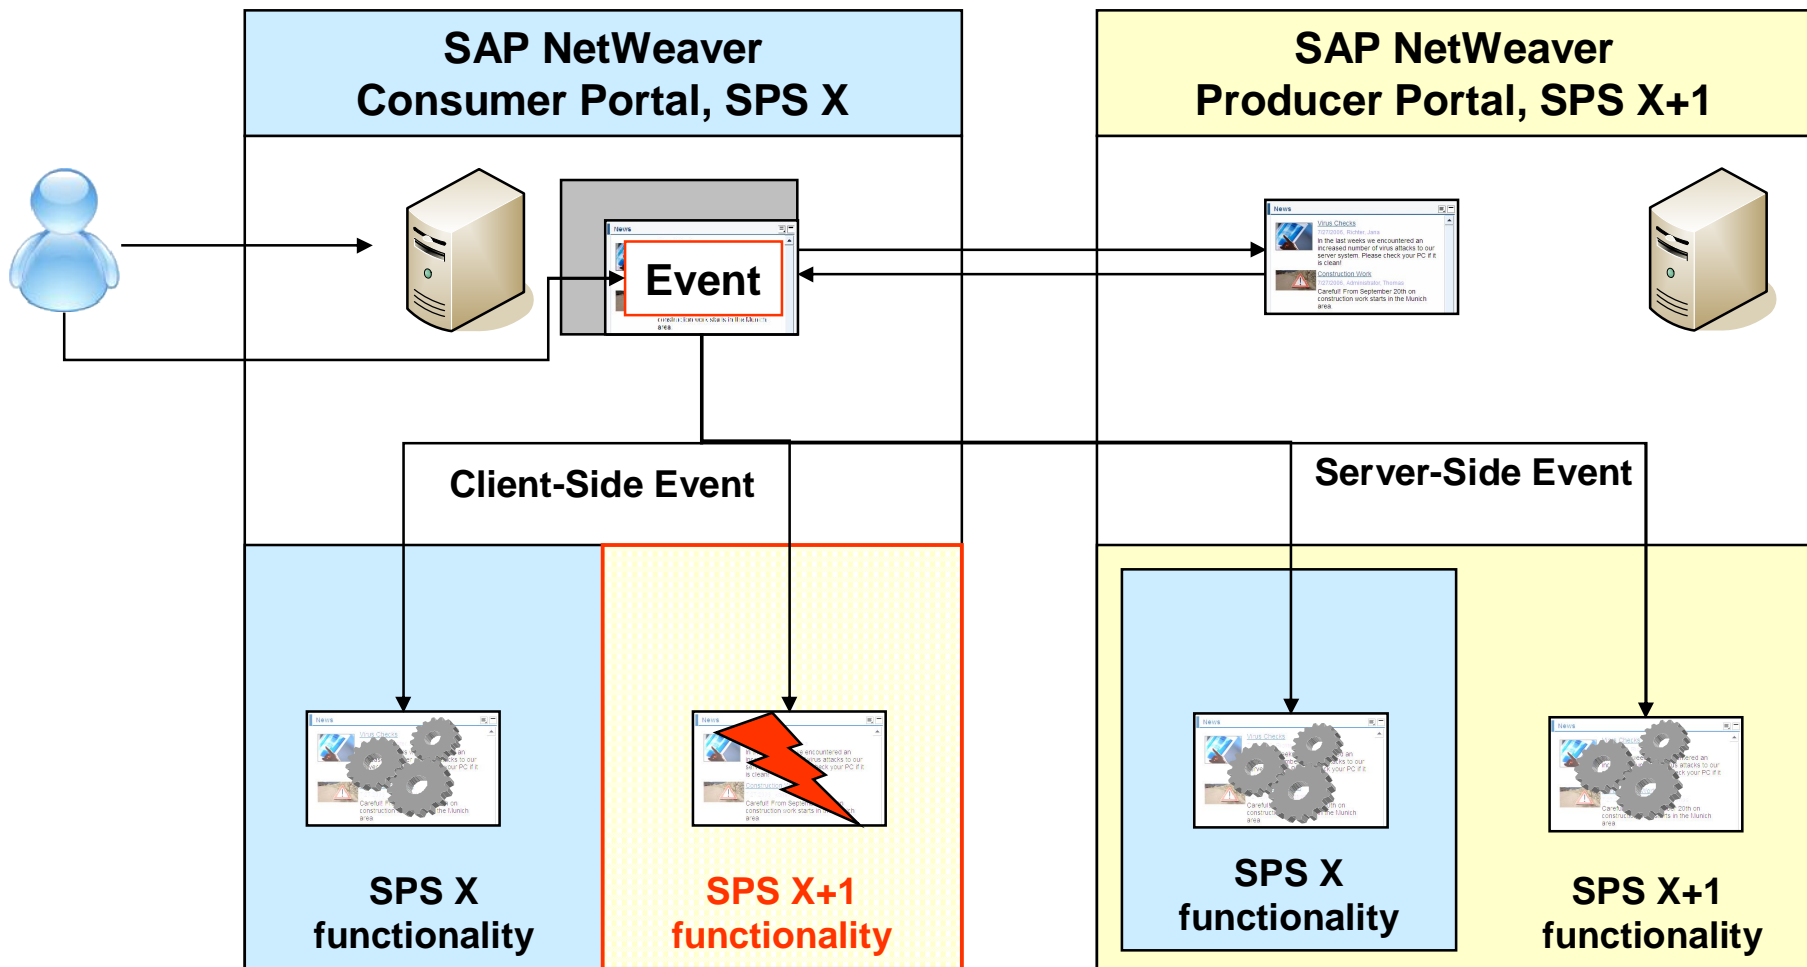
SAP NetWeaver
Consumer Portal, SPS X

SAP NetWeaver
Producer Portal, SPS X+1

News
Event
construction work starts in the Munich area

News
Virus Checks
7/27/2006, Richter, Jana
In the last weeks we encountered an increased number of virus attacks to our server system. Please check your PC if it is clean!
Construction Work
7/27/2006, Administrator, Thomas
Careful! From September 20th on construction work starts in the Munich area

Client-Side Event

Server-Side Event

SPS X
functionality

SPS X+1
functionality

SPS X
functionality

SPS X+1
functionality